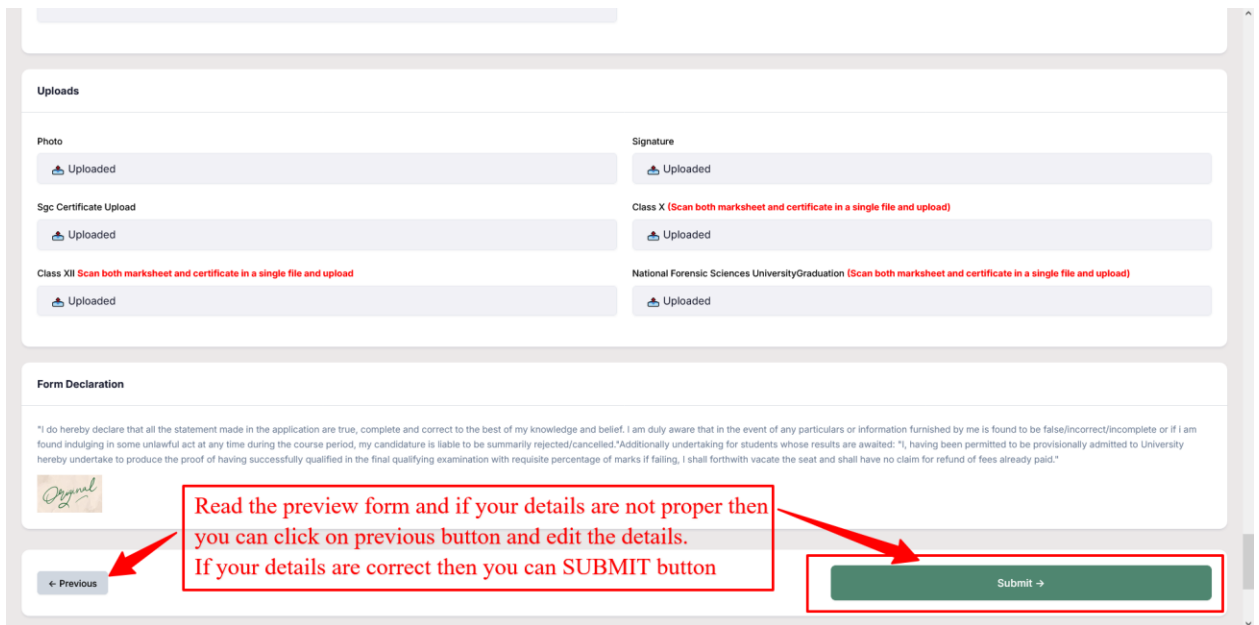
Uploads

Photo

Uploaded

Signature

Uploaded

Sgc Certificate Upload

Uploaded

Class X (Scan both marksheet and certificate in a single file and upload)

Uploaded

Class XII Scan both marksheet and certificate in a single file and upload

Uploaded

National Forensic Sciences UniversityGraduation (Scan both marksheet and certificate in a single file and upload)

Uploaded

Form Declaration

"I do hereby declare that all the statement made in the application are true, complete and correct to the best of my knowledge and belief. I am duly aware that in the event of any particulars or information furnished by me is found to be false/incorrect/incomplete or if i am found indulging in some unlawful act at any time during the course period, my candidature is liable to be summarily rejected/cancelled."Additionally undertaking for students whose results are awaited: "I, having been permitted to be provisionally admitted to University hereby undertake to produce the proof of having successfully qualified in the final qualifying examination with requisite percentage of marks if failing, I shall forthwith vacate the seat and shall have no claim for refund of fees already paid."

Original

Read the preview form and if your details are not proper then you can click on previous button and edit the details.
If your details are correct then you can SUBMIT button

← Previous

Submit →